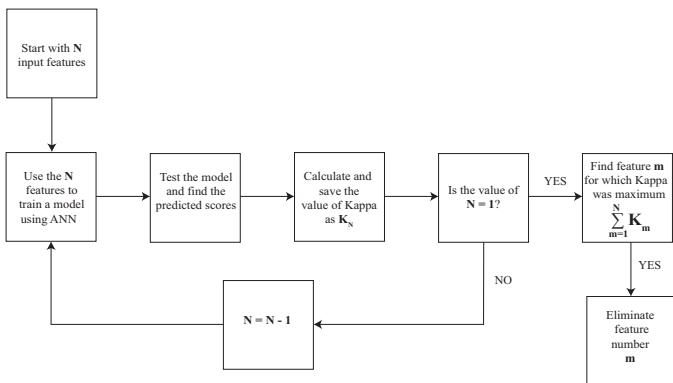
Start with **N** input features

Use the **N** features to train a model using ANN

Test the model and find the predicted scores

Calculate and save the value of Kappa as $K_N$

Is the value of **N = 1**?

YES

Find feature **m** for which Kappa was maximum $\sum_{m=1}^{N} K_m$

YES

Eliminate feature number **m**

NO

**N = N - 1**